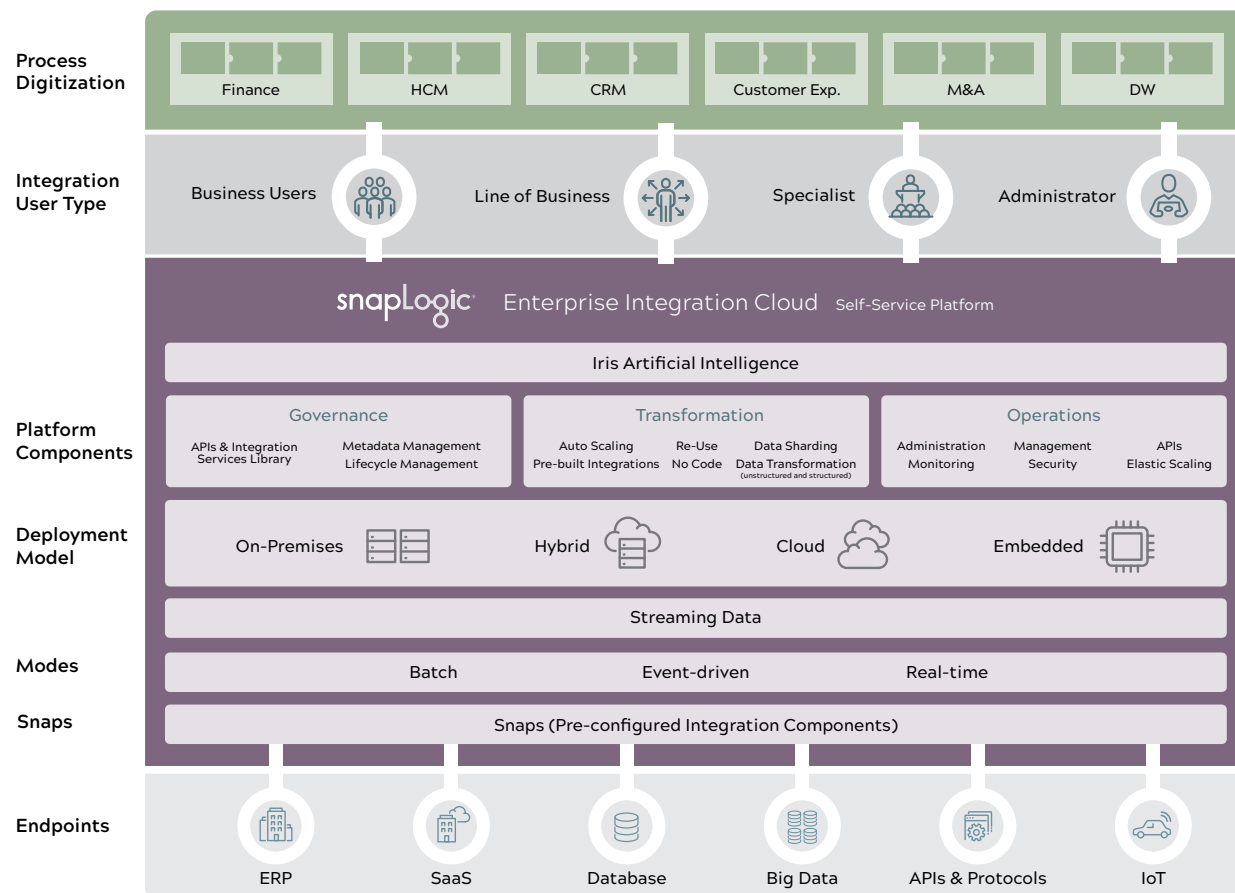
Process Digitization

Finance HCM CRM Customer Exp. M&A DW

Integration User Type

Business Users Line of Business Specialist Administrator

snapLogic Enterprise Integration Cloud Self-Service Platform

Iris Artificial Intelligence

Platform Components

Governance
APIs & Integration Services Library
Metadata Management
Lifecycle Management

Transformation
Auto Scaling
Pre-built Integrations
Re-Use
No Code
Data Sharding
Data Transformation (unstructured and structured)

Operations
Administration
Monitoring
Management
Security
APIs
Elastic Scaling

Deployment Model

On-Premises Hybrid Cloud Embedded

Streaming Data

Modes

Batch Event-driven Real-time

Snaps

Snaps (Pre-configured Integration Components)

Endpoints

ERP SaaS Database Big Data APIs & Protocols IoT